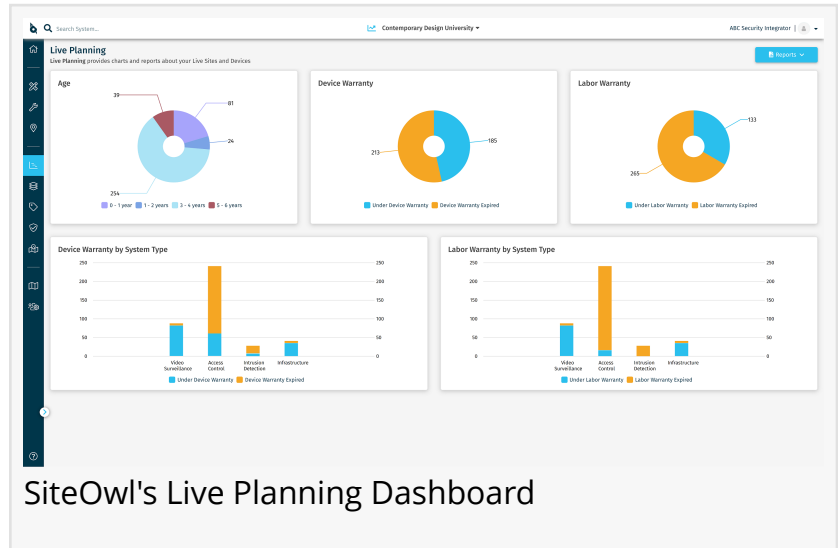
Search System...

Contemporary Design University

ABC Security Integrator

Live Planning

Live Planning provides charts and reports about your Live Sites and Devices

Reports

Age

39

81

24

254

0 - 1 year 1 - 2 years 3 - 4 years 5 - 6 years

Device Warranty

213

185

Under Device Warranty Device Warranty Expired

Labor Warranty

133

265

Under Labor Warranty Labor Warranty Expired

Device Warranty by System Type

| 250 | 250 |
| 200 | 200 |
| 150 | 150 |
| 100 | 100 |
| 50 | 50 |
| 0 | 0 |

Video Surveillance Access Control Intrusion Detection Infrastructure

Under Device Warranty Device Warranty Expired

Labor Warranty by System Type

| 250 | 250 |
| 200 | 200 |
| 150 | 150 |
| 100 | 100 |
| 50 | 50 |
| 0 | 0 |

Video Surveillance Access Control Intrusion Detection Infrastructure

Under Labor Warranty Labor Warranty Expired

SiteOwl's Live Planning Dashboard